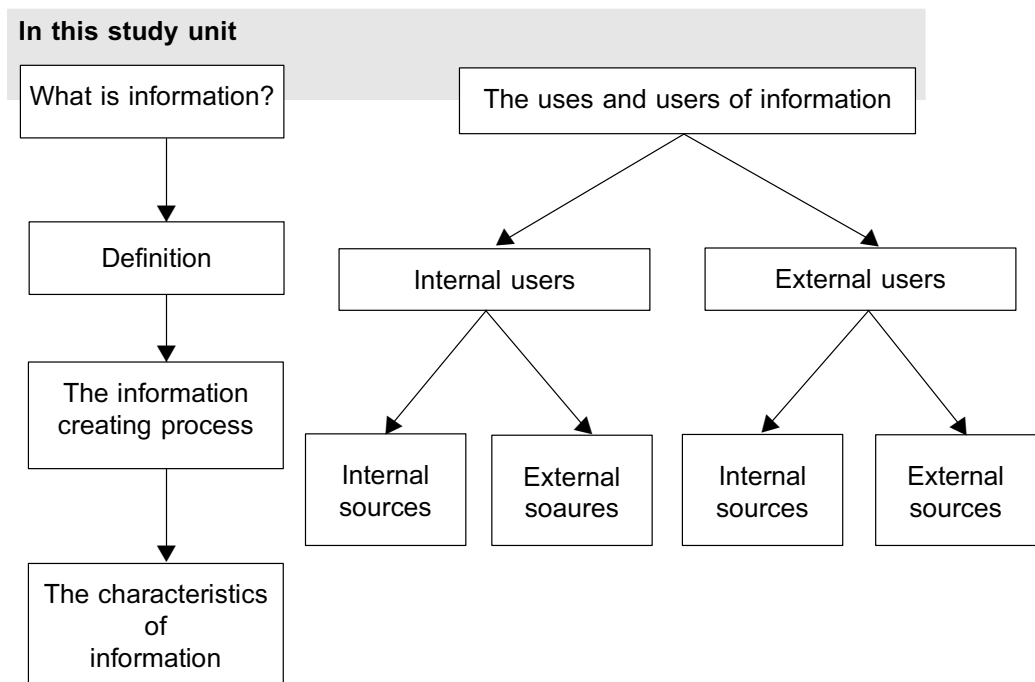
In this study unit

What is information?

Definition

The information creating process

The characteristics of information

The uses and users of information

Internal users

External users

Internal sources

External soaures

Internal sources

External sources